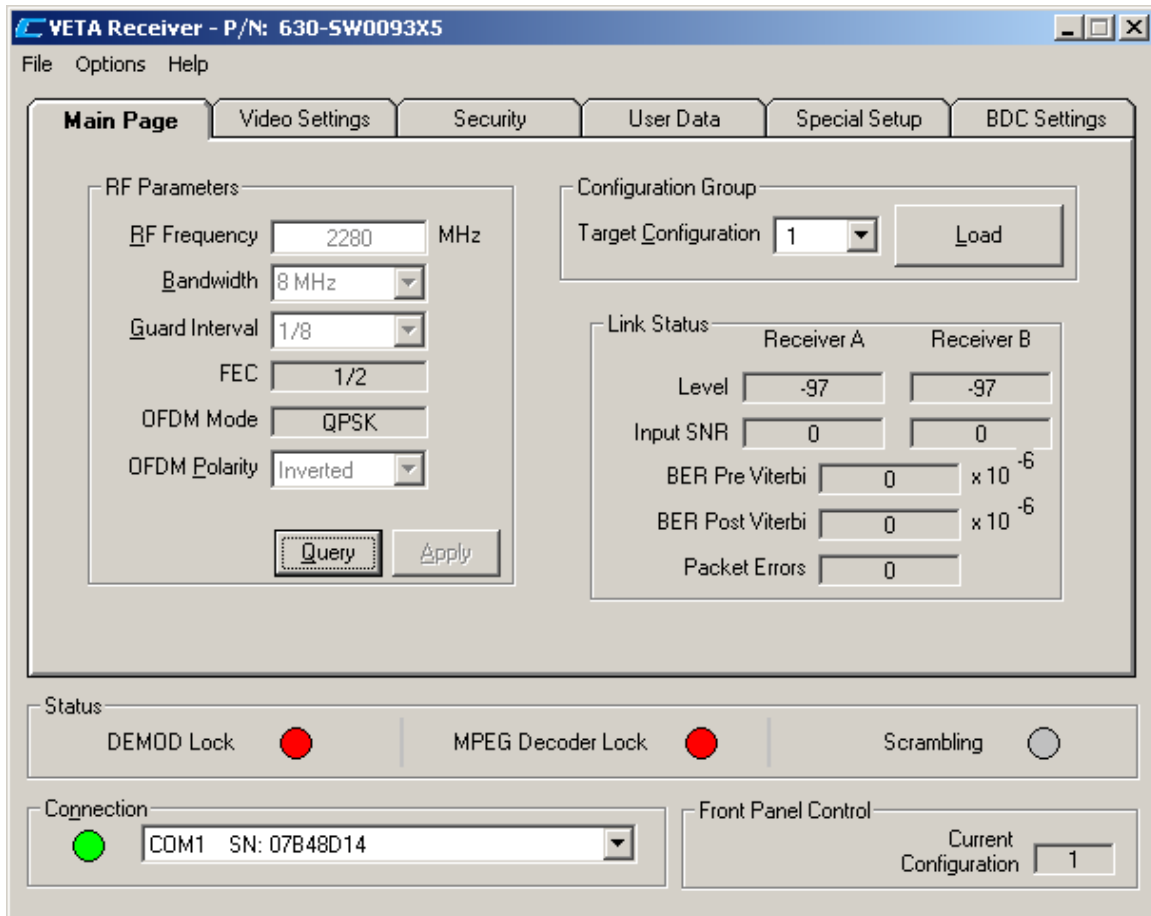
VETA Receiver - P/N: 630-SW0093X5

File Options Help

Main Page | Video Settings | Security | User Data | Special Setup | BDC Settings

RF Parameters

RF Frequency 2280 MHz

Bandwidth 8 MHz

Guard Interval 1/8

FEC 1/2

OFDM Mode QPSK

OFDM Polarity Inverted

Query Apply

Configuration Group

Target Configuration 1 Load

Link Status

Receiver A Receiver B

Level -97 -97

Input SNR 0 0

BER Pre Viterbi 0 $x 10^{-6}$

BER Post Viterbi 0 $x 10^{-6}$

Packet Errors 0

Status

DEMOD Lock MPEG Decoder Lock Scrambling

Connection

COM1 SN: 07B48D14

Front Panel Control

Current Configuration 1